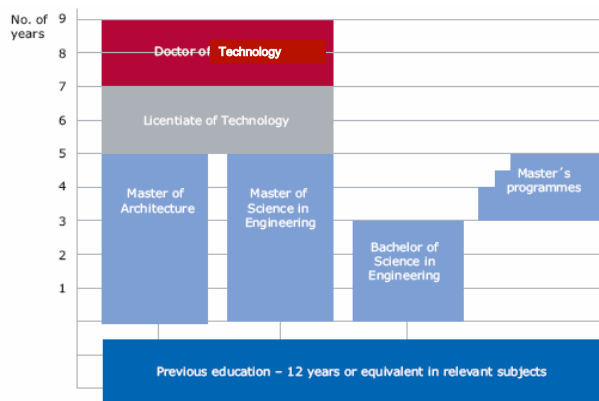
No. of years

9
8
7
6
5
4
3
2
1

Doctor of Technology

Licentiate of Technology

Master of Architecture

Master of Science in Engineering

Bachelor of Science in Engineering

Master´s programmes

Previous education – 12 years or equivalent in relevant subjects